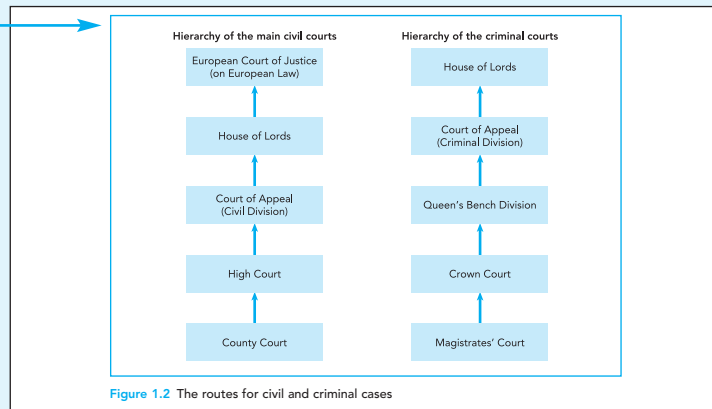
Hierarchy of the main civil courts

European Court of Justice (on European Law)

House of Lords

Court of Appeal (Civil Division)

High Court

County Court

Hierarchy of the criminal courts

House of Lords

Court of Appeal (Criminal Division)

Queen's Bench Division

Crown Court

Magistrates' Court

Figure 1.2 The routes for civil and criminal cases